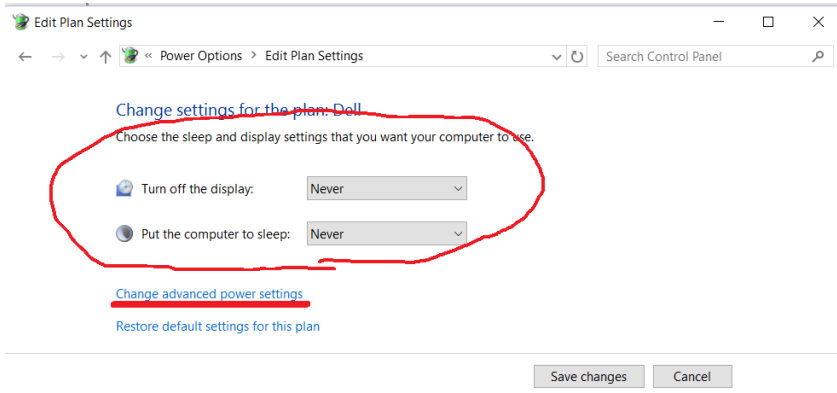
Edit Plan Settings

« Power Options > Edit Plan Settings

Search Control Panel

Change settings for the plan: Dell

Choose the sleep and display settings that you want your computer to use.

Turn off the display: Never

Put the computer to sleep: Never

Change advanced power settings

Restore default settings for this plan

Save changes

Cancel